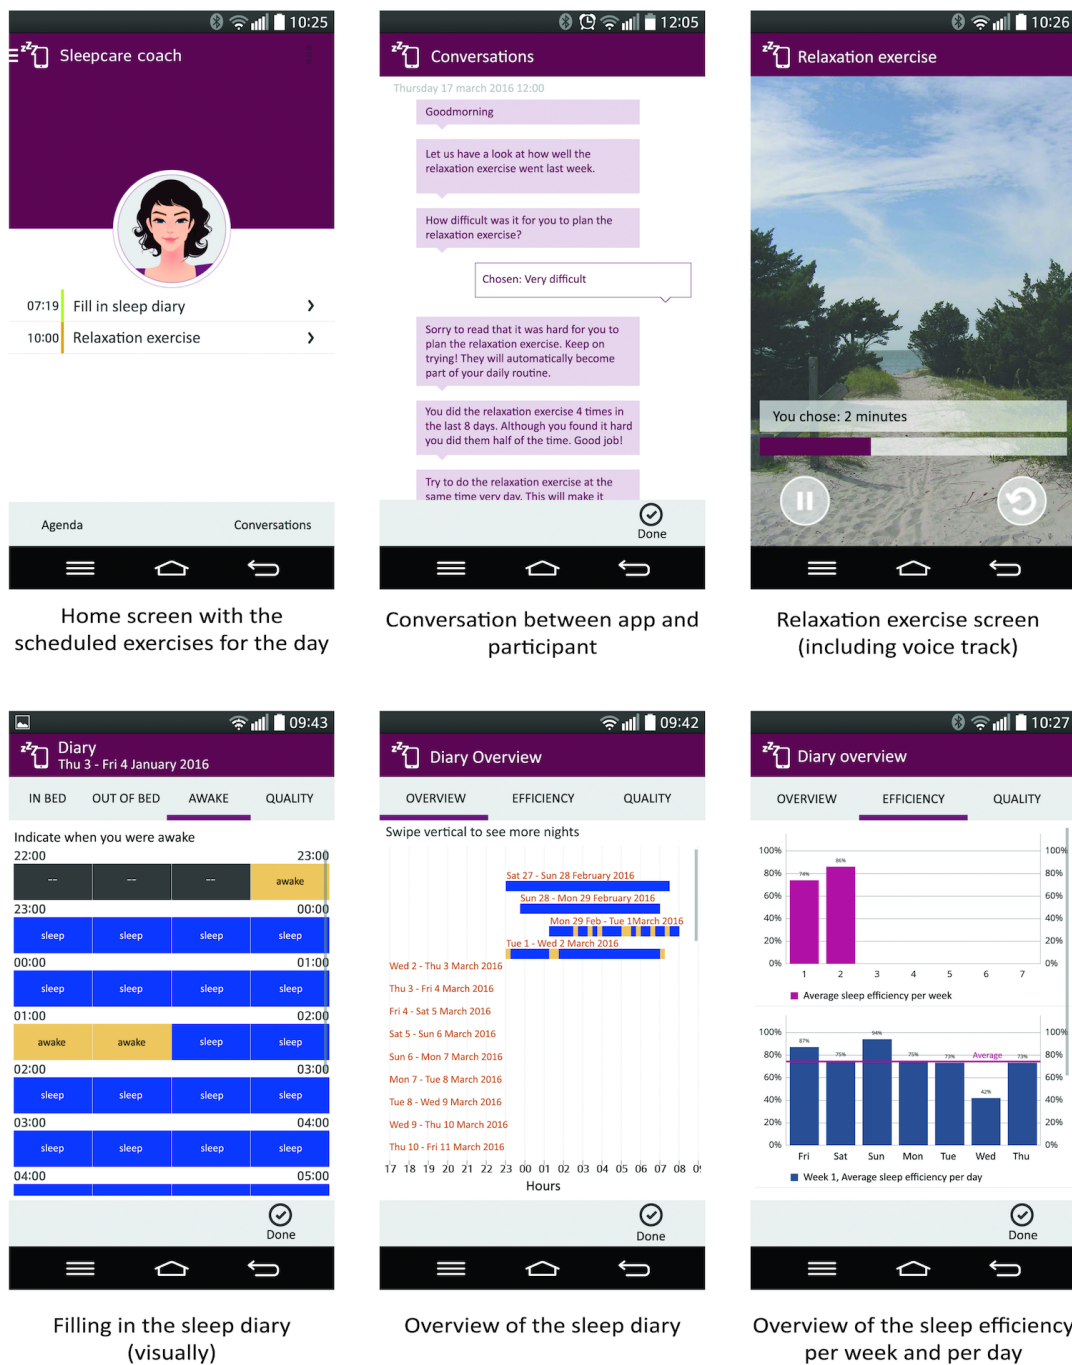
10:25
Sleepcare coach
07:19 Fill in sleep diary
10:00 Relaxation exercise
Agenda
Conversations
Home screen with the scheduled exercises for the day

12:05
Conversations
Thursday 17 march 2016 12:00
Goodmorning
Let us have a look at how well the relaxation exercise went last week.
How difficult was it for you to plan the relaxation exercise?
Chosen: Very difficult
Sorry to read that it was hard for you to plan the relaxation exercise. Keep on trying! They will automatically become part of your daily routine.
You did the relaxation exercise 4 times in the last 8 days. Although you found it hard you did them half of the time. Good job!
Try to do the relaxation exercise at the same time very day. This will make it
Done
Conversation between app and participant

10:26
Relaxation exercise
You chose: 2 minutes
Relaxation exercise screen (including voice track)

09:43
Diary
Thu 3 - Fri 4 January 2016
IN BED OUT OF BED AWAKE QUALITY
Indicate when you were awake
22:00 23:00
-- -- -- awake
23:00 00:00
sleep sleep sleep sleep
00:00 01:00
sleep sleep sleep sleep
01:00 02:00
awake awake sleep sleep
02:00 03:00
sleep sleep sleep sleep
03:00 04:00
sleep sleep sleep sleep
04:00 05:00
Done
Filling in the sleep diary (visually)

09:42
Diary Overview
OVERVIEW EFFICIENCY QUALITY
Swipe vertical to see more nights
Sat 27 - Sun 28 February 2016
Sun 28 - Mon 29 February 2016
Mon 29 Feb - Tue 1March 2016
Tue 1 - Wed 2 March 2016
Wed 2 - Thu 3 March 2016
Thu 3 - Fri 4 March 2016
Fri 4 - Sat 5 March 2016
Sat 5 - Sun 6 March 2016
Sun 6 - Mon 7 March 2016
Mon 7 - Tue 8 March 2016
Tue 8 - Wed 9 March 2016
Wed 9 - Thu 10 March 2016
Thu 10 - Fri 11 March 2016
17 18 19 20 21 22 23 00 01 02 03 04 05 06 07 08 0
Hours
Done
Overview of the sleep diary

10:27
Diary overview
OVERVIEW EFFICIENCY QUALITY
100% 80% 60% 40% 20% 0%
74% 86%
1 2 3 4 5 6 7
Average sleep efficiency per week
87% 75% 94% 75% 73% Average 42% 73%
Fri Sat Sun Mon Tue Wed Thu
Week 1, Average sleep efficiency per day
Done
Overview of the sleep efficiency per week and per day